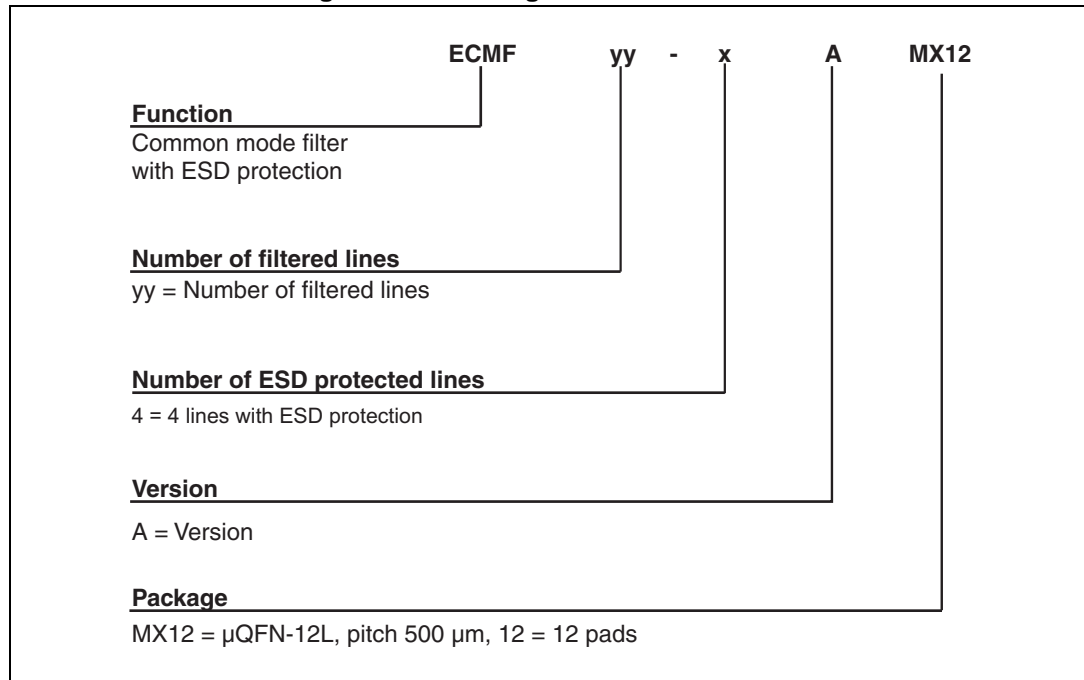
ECMF yy - x A MX12

Function
Common mode filter with ESD protection

Number of filtered lines
yy = Number of filtered lines

Number of ESD protected lines
4 = 4 lines with ESD protection

Version
A = Version

Package
MX12 = µQFN-12L, pitch 500 µm, 12 = 12 pads